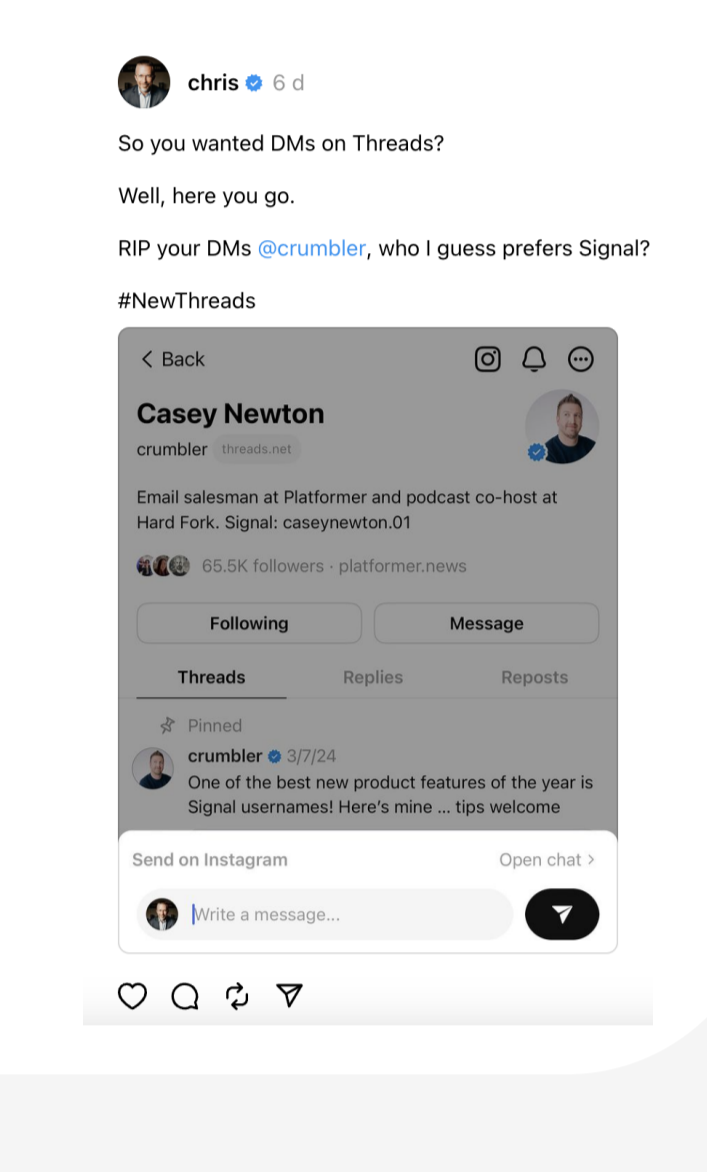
chris 6 d

So you wanted DMs on Threads?

Well, here you go.

RIP your DMs @crumbler, who I guess prefers Signal?

#NewThreads

< Back

Casey Newton

crumbler threads.net

Email salesman at Platformer and podcast co-host at Hard Fork. Signal: caseynewton.01

65.5K followers · platformer.news

Following

Message

Threads

Replies

Reposts

Pinned

crumbler 3/7/24

One of the best new product features of the year is Signal usernames! Here's mine ... tips welcome

Send on Instagram

Open chat >

Write a message...